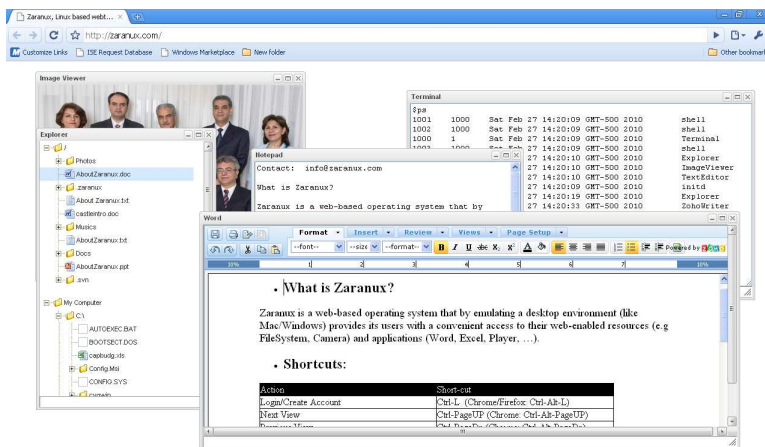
Zaranux, Linux based webt... ×

http://zaranux.com/

Customize Links | ISE Request Database | Windows Marketplace | New folder | Other bookmarks

Image Viewer

Explorer

/
Photos
AboutZaranux.doc
.zaranux
About Zaranux.txt
castleintro.doc
Musics
AboutZaranux.txt
Docs
AboutZaranux.ppt
.svn

My Computer
C:\
AUTOEXEC.BAT
BOOTSECT.DOS
capbudg.xls
Config.Msi
CONFIG.SYS
cygwin

Terminal

$ps
| | | | |
|---|---|---|---|
| 1001 | 1000 | Sat Feb 27 14:20:09 GMT-500 2010 | shell |
| 1002 | 1000 | Sat Feb 27 14:20:09 GMT-500 2010 | shell |
| 1000 | 1 | Sat Feb 27 14:20:09 GMT-500 2010 | Terminal |
| 1003 | 1000 | Sat Feb 27 14:20:09 GMT-500 2010 | shell |
| | | 27 14:20:10 GMT-500 2010 | Explorer |
| | | 27 14:20:10 GMT-500 2010 | ImageViewer |
| | | 27 14:20:10 GMT-500 2010 | TextEditor |
| | | 27 14:20:09 GMT-500 2010 | initd |
| | | 27 14:20:19 GMT-500 2010 | Explorer |
| | | 27 14:20:33 GMT-500 2010 | ZohoWriter |

Notepad

Contact: info@zaranux.com

What is Zaranux?

Zaranux is a web-based operating system that by

Word

Format | Insert | Review | Views | Page Setup

--font-- | --size | --format-- | B I U abc x₂ x² | Powered by Zoho

10% 1 2 3 4 5 6 7 10%

• What is Zaranux?

Zaranux is a web-based operating system that by emulating a desktop environment (like Mac/Windows) provides its users with a convenient access to their web-enabled resources (e.g FileSystem, Camera) and applications (Word, Excel, Player, ...).

• Shortcuts:

| Action | Short-cut |
|---|---|
| Login/Create Account | Ctrl-L (Chrome/Firefox: Ctrl-Alt-L) |
| Next View | Ctrl-PageUP (Chrome: Ctrl-Alt-PageUP) |
| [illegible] | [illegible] |